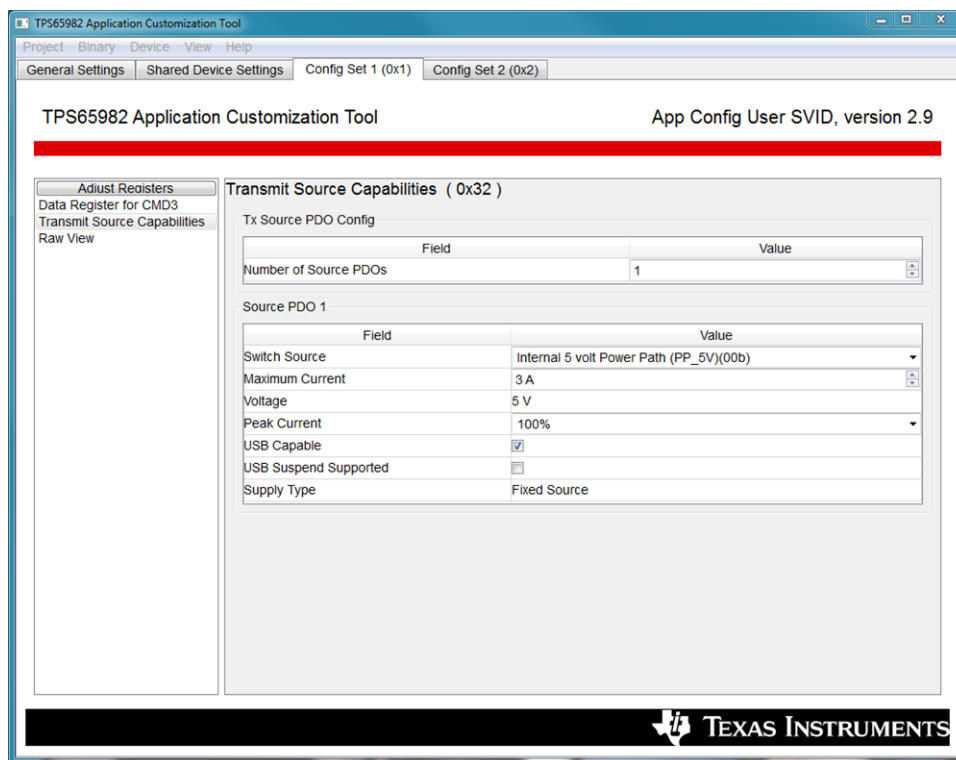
TPS65982 Application Customization Tool

Project Binary Device View Help

General Settings | Shared Device Settings | Config Set 1 (0x1) | Config Set 2 (0x2)

TPS65982 Application Customization Tool

App Config User SVID, version 2.9

Adjust Registers
Data Register for CMD3
Transmit Source Capabilities
Raw View

Transmit Source Capabilities ( 0x32 )

Tx Source PDO Config

| Field | Value |
|---|---|
| Number of Source PDOs | 1 |

Source PDO 1

| Field | Value |
|---|---|
| Switch Source | Internal 5 volt Power Path (PP_5V)(00b) |
| Maximum Current | 3 A |
| Voltage | 5 V |
| Peak Current | 100% |
| USB Capable | ☑ |
| USB Suspend Supported | ☐ |
| Supply Type | Fixed Source |

TEXAS INSTRUMENTS